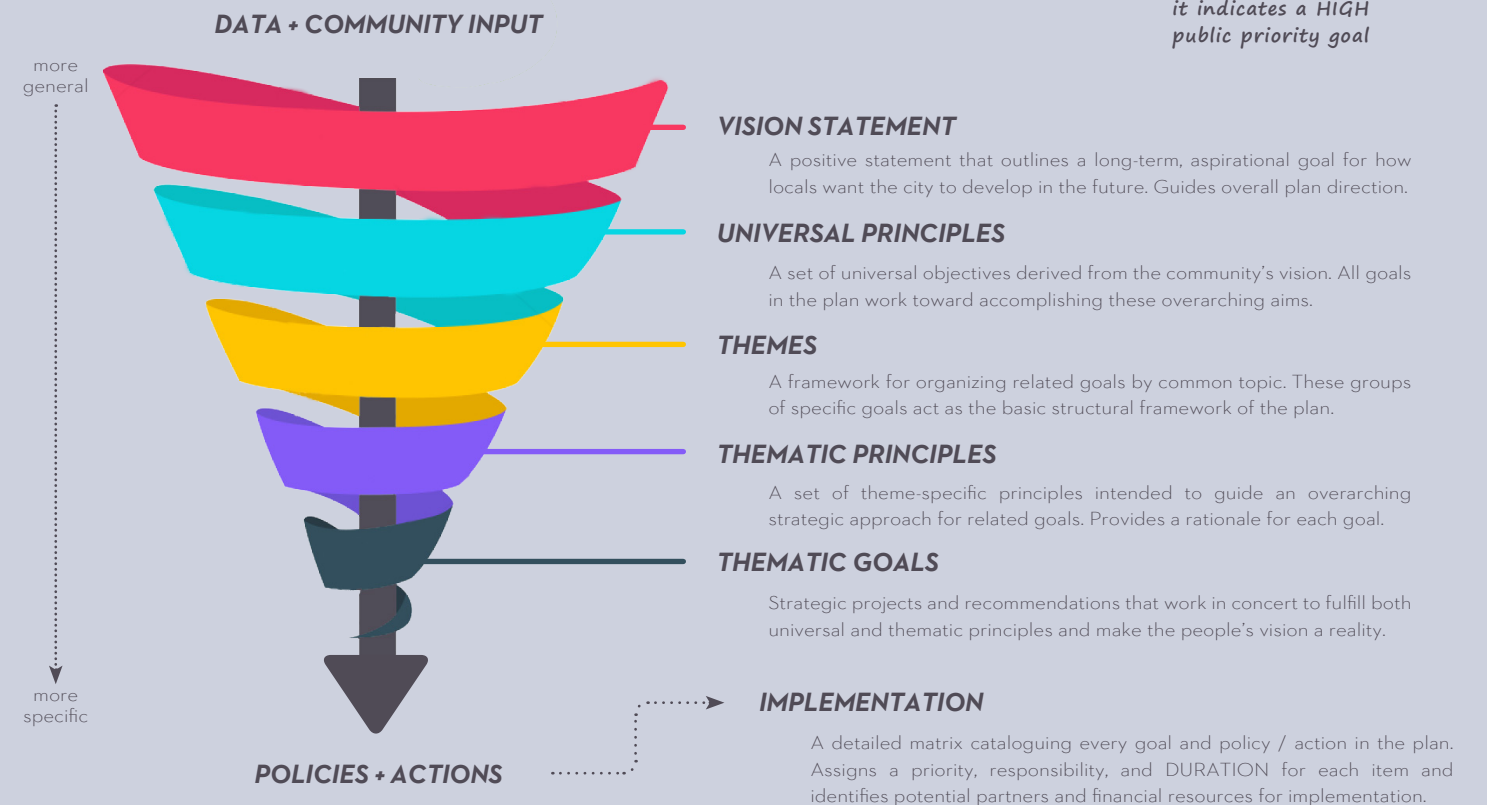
DATA + COMMUNITY INPUT

it indicates a HIGH public priority goal

more general

more specific

VISION STATEMENT

A positive statement that outlines a long-term, aspirational goal for how locals want the city to develop in the future. Guides overall plan direction.

UNIVERSAL PRINCIPLES

A set of universal objectives derived from the community's vision. All goals in the plan work toward accomplishing these overarching aims.

THEMES

A framework for organizing related goals by common topic. These groups of specific goals act as the basic structural framework of the plan.

THEMATIC PRINCIPLES

A set of theme-specific principles intended to guide an overarching strategic approach for related goals. Provides a rationale for each goal.

THEMATIC GOALS

Strategic projects and recommendations that work in concert to fulfill both universal and thematic principles and make the people's vision a reality.

IMPLEMENTATION

A detailed matrix cataloguing every goal and policy / action in the plan. Assigns a priority, responsibility, and DURATION for each item and identifies potential partners and financial resources for implementation.

POLICIES + ACTIONS